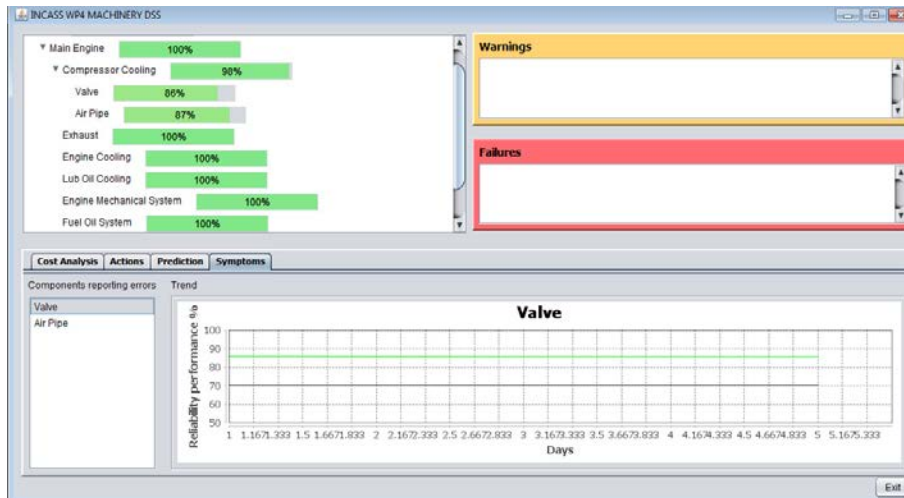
INCASS WP4 MACHINERY DSS

Main Engine 100%
Compressor Cooling 98%
Valve 86%
Air Pipe 87%
Exhaust 100%
Engine Cooling 100%
Lub Oil Cooling 100%
Engine Mechanical System 100%
Fuel Oil System 100%

Warnings

Failures

Cost Analysis | Actions | Prediction | Symptoms

Components reporting errors
Valve
Air Pipe

Trend

Valve

Reliability performance %
100
90
80
70
60
50

1 1.1671.333 1.5 1.6671.833 2 2.1672.333 2.5 2.6672.833 3 3.1673.333 3.5 3.6673.833 4 4.1674.333 4.5 4.6674.833 5 5.1675.333
Days

Exit